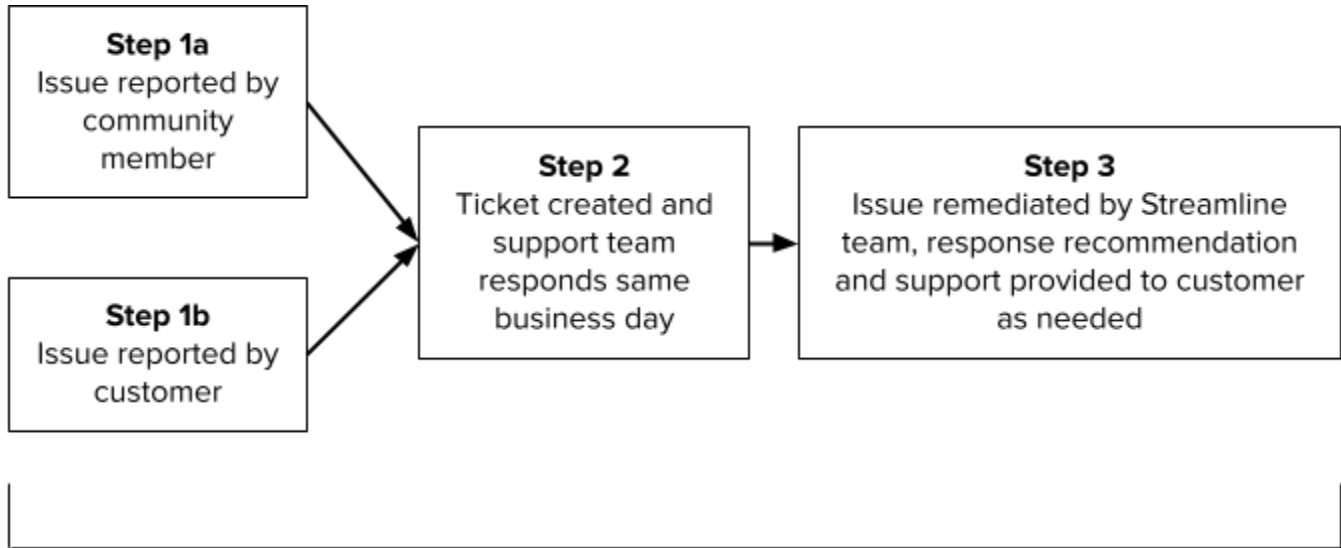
**Step 1a**
Issue reported by community member

**Step 1b**
Issue reported by customer

**Step 2**
Ticket created and support team responds same business day

**Step 3**
Issue remediated by Streamline team, response recommendation and support provided to customer as needed